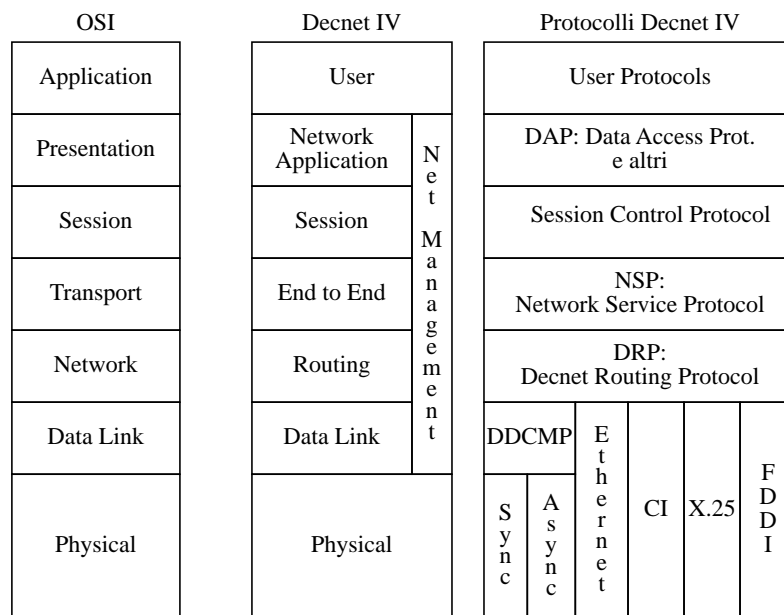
OSI

| Application |
|---|
| Presentation |
| Session |
| Transport |
| Network |
| Data Link |
| Physical |

Decnet IV

| User | |
|---|---|
| Network Application | Net Management |
| Session | |
| End to End | |
| Routing | |
| Data Link | |
| Physical | |

Protocolli Decnet IV

| User Protocols |
|---|
| DAP: Data Access Prot. e altri |
| Session Control Protocol |
| NSP: Network Service Protocol |
| DRP: Decnet Routing Protocol |

| DDCMP | | Ethernet | CI | X.25 | FDDI |
|---|---|---|---|---|---|
| Sync | Async | | | | |